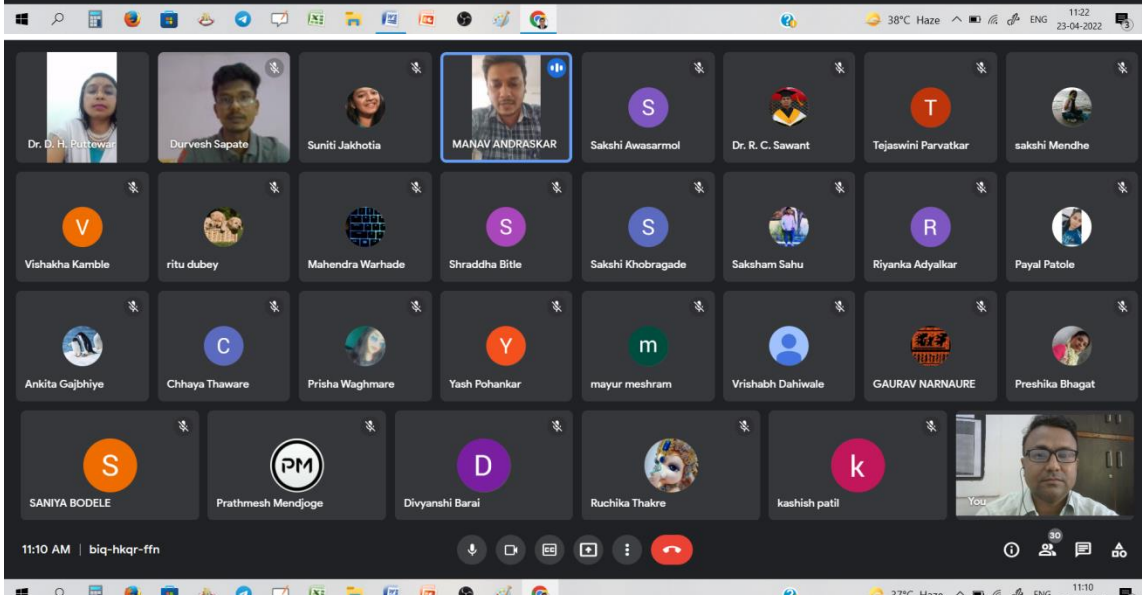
38°C Haze ENG 11:22 23-04-2022

Dr. D. H. Puttewar
Durvesh Sapate
Suniti Jakhotia
MANAV ANDRASKAR
S
Sakshi Awasarmol
Dr. R. C. Sawant
T
Tejaswini Parvatkar
sakshi Mendhe

V
Vishakha Kamble
ritu dubey
Mahendra Warhade
S
Shraddha Bitle
S
Sakshi Khobragade
Saksham Sahu
R
Riyanka Adyalkar
Payal Patole

Ankita Gajbhiye
C
Chhaya Thaware
Prisha Waghmare
Y
Yash Pohankar
m
mayur meshram
Vrishabh Dahiwale
GAURAV NARNAURE
Preshika Bhagat

S
SANIYA BODELE
PM
Prathmesh Mendjoge
D
Divyanshi Barai
Ruchika Thakre
k
kashish patil
You

11:10 AM | biq-hkqr-ffn
30

37°C Haze ENG 11:10